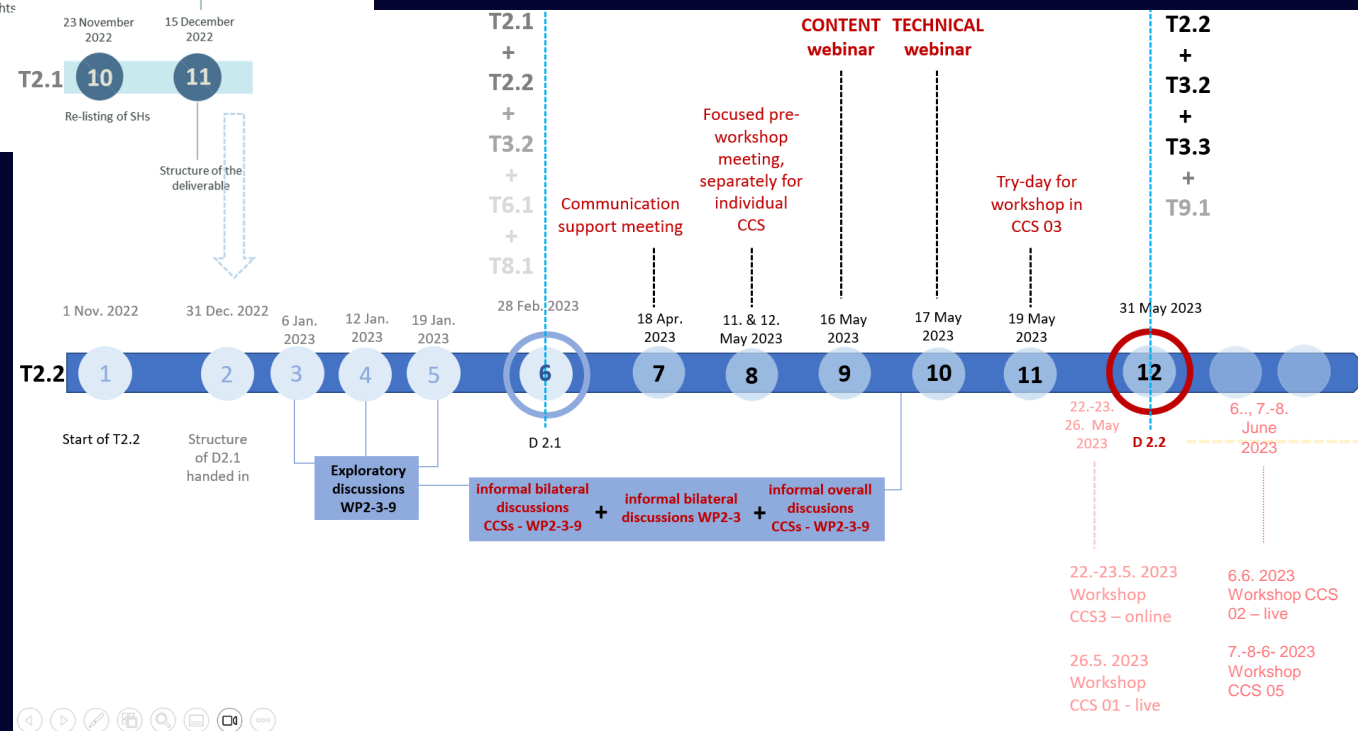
hts

23 November 2022

15 December 2022

T2.1

10

11

Re-listing of SHs

Structure of the deliverable

T2.1 + T2.2 + T3.2 + T6.1 + T8.1

CONTENT webinar

TECHNICAL webinar

T2.2 + T3.2 + T3.3 + T9.1

Communication support meeting

Focused pre-workshop meeting, separately for individual CCS

Try-day for workshop in CCS 03

1 Nov. 2022

31 Dec. 2022

6 Jan. 2023

12 Jan. 2023

19 Jan. 2023

28 Feb. 2023

18 Apr. 2023

11. & 12. May 2023

16 May 2023

17 May 2023

19 May 2023

31 May 2023

T2.2

1

2

3

4

5

6

7

8

9

10

11

12

Start of T2.2

Structure of D2.1 handed in

D 2.1

22.-23. 26. May 2023

D 2.2

6.., 7.-8. June 2023

Exploratory discussions WP2-3-9

informal bilateral discussions CCSs - WP2-3-9

+

informal bilateral discussions WP2-3

+

informal overall discussions CCSs - WP2-3-9

22.-23.5. 2023 Workshop CCS3 – online

26.5. 2023 Workshop CCS 01 - live

6.6. 2023 Workshop CCS 02 – live

7.-8-6- 2023 Workshop CCS 05